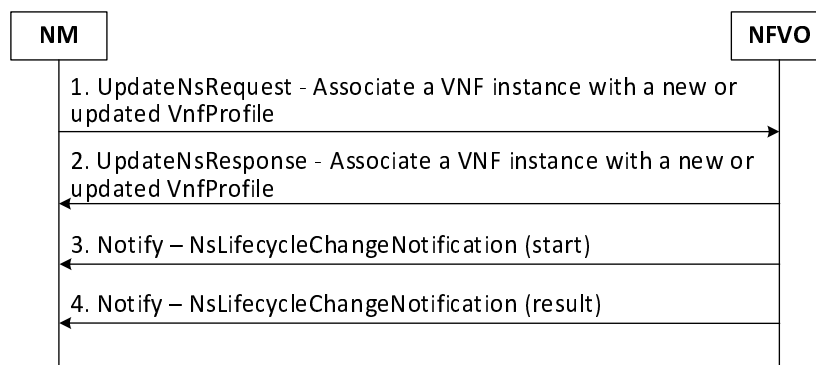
NM

NFVO

1. UpdateNsRequest - Associate a VNF instance with a new or updated VnfProfile

2. UpdateNsResponse - Associate a VNF instance with a new or updated VnfProfile

3. Notify – NsLifecycleChangeNotification (start)

4. Notify – NsLifecycleChangeNotification (result)